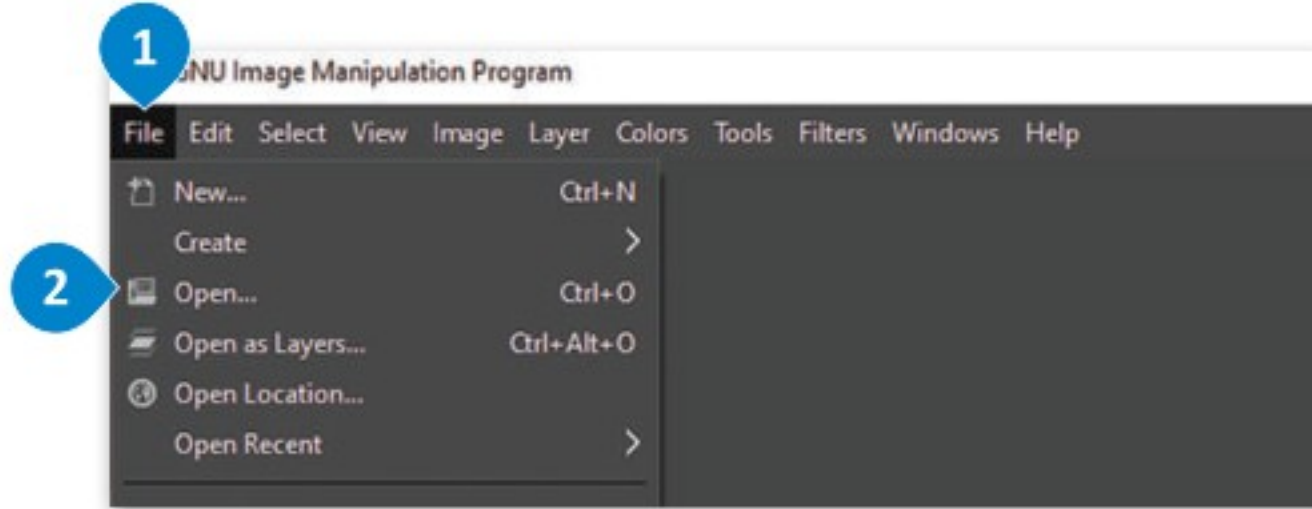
1

GNU Image Manipulation Program

File Edit Select View Image Layer Colors Tools Filters Windows Help

New... Ctrl+N
Create >
2
Open... Ctrl+O
Open as Layers... Ctrl+Alt+O
Open Location...
Open Recent >